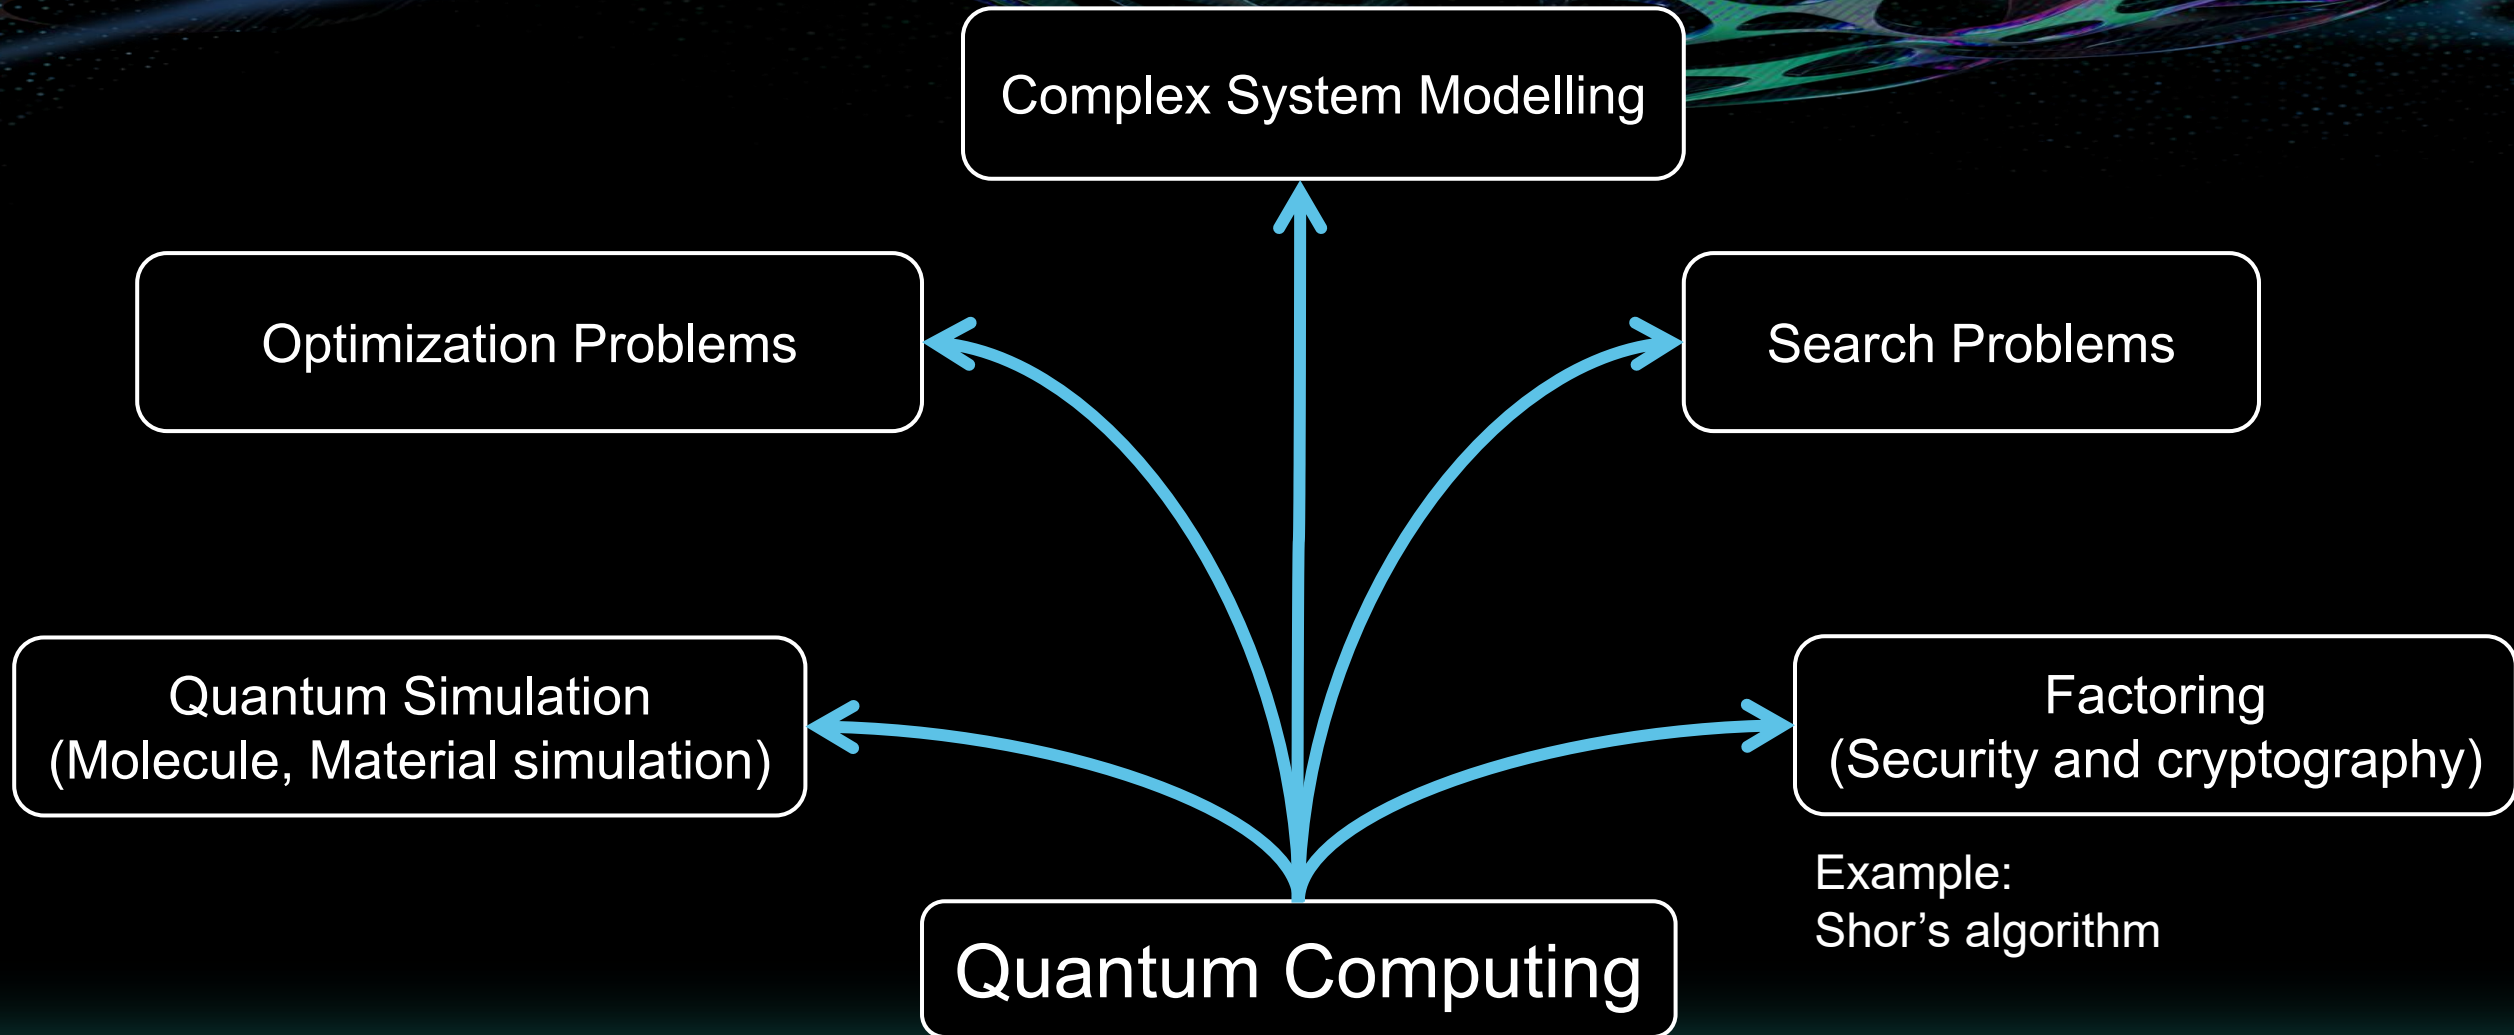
Complex System Modelling

Optimization Problems

Search Problems

Quantum Simulation
(Molecule, Material simulation)

Factoring
(Security and cryptography)

Example:
Shor’s algorithm

Quantum Computing